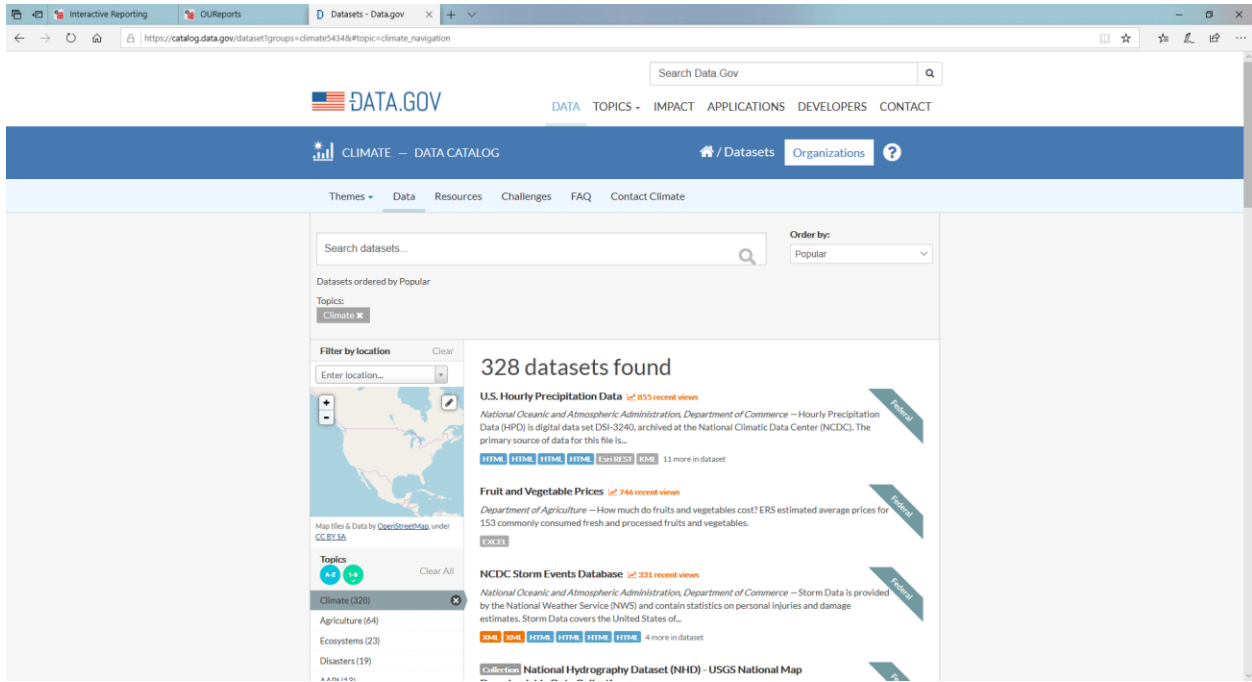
Interactive Reporting
OUReports
Datasets - Data.gov
https://catalog.data.gov/dataset?groups=climate5434&#topic=climate_navigation

Search Data.Gov

DATA.GOV

DATA TOPICS IMPACT APPLICATIONS DEVELOPERS CONTACT

CLIMATE — DATA CATALOG

/ Datasets Organizations

Themes Data Resources Challenges FAQ Contact Climate

Search datasets...

Order by:
Popular

Datasets ordered by Popular

Topics:
Climate

Filter by location Clear
Enter location...

Map tiles & Data by OpenStreetMap, under CC BY SA.

Topics
A-Z 1-9 Clear All
Climate (328)
Agriculture (64)
Ecosystems (23)
Disasters (19)
AAPI (13)

328 datasets found

U.S. Hourly Precipitation Data 855 recent views
National Oceanic and Atmospheric Administration, Department of Commerce — Hourly Precipitation Data (HPD) is digital data set DSI-3240, archived at the National Climatic Data Center (NCDC). The primary source of data for this file is...
HTML HTML HTML HTML Esri REST KML 11 more in dataset
Federal

Fruit and Vegetable Prices 746 recent views
Department of Agriculture — How much do fruits and vegetables cost? ERS estimated average prices for 153 commonly consumed fresh and processed fruits and vegetables.
EXCEL
Federal

NCDC Storm Events Database 331 recent views
National Oceanic and Atmospheric Administration, Department of Commerce — Storm Data is provided by the National Weather Service (NWS) and contain statistics on personal injuries and damage estimates. Storm Data covers the United States of...
XML XML HTML HTML HTML HTML 4 more in dataset
Federal

Collection National Hydrography Dataset (NHD) - USGS National Map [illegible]